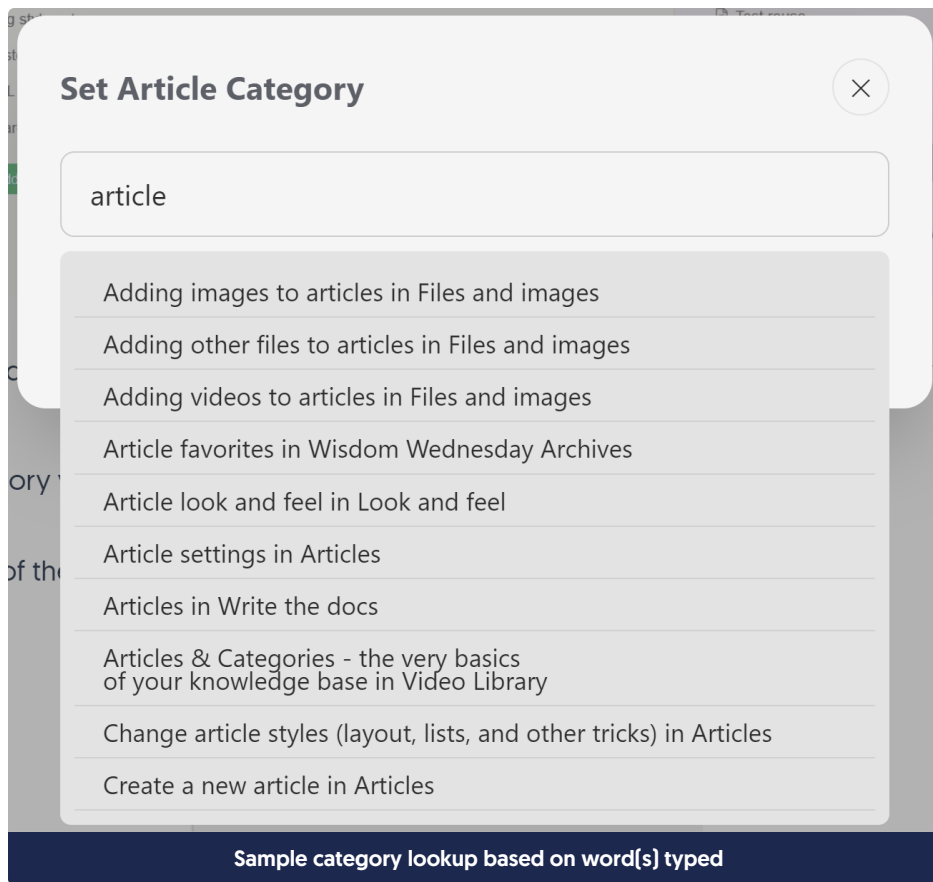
Set Article Category

article

Adding images to articles in Files and images

Adding other files to articles in Files and images

Adding videos to articles in Files and images

Article favorites in Wisdom Wednesday Archives

Article look and feel in Look and feel

Article settings in Articles

Articles in Write the docs

Articles & Categories - the very basics of your knowledge base in Video Library

Change article styles (layout, lists, and other tricks) in Articles

Create a new article in Articles

Sample category lookup based on word(s) typed